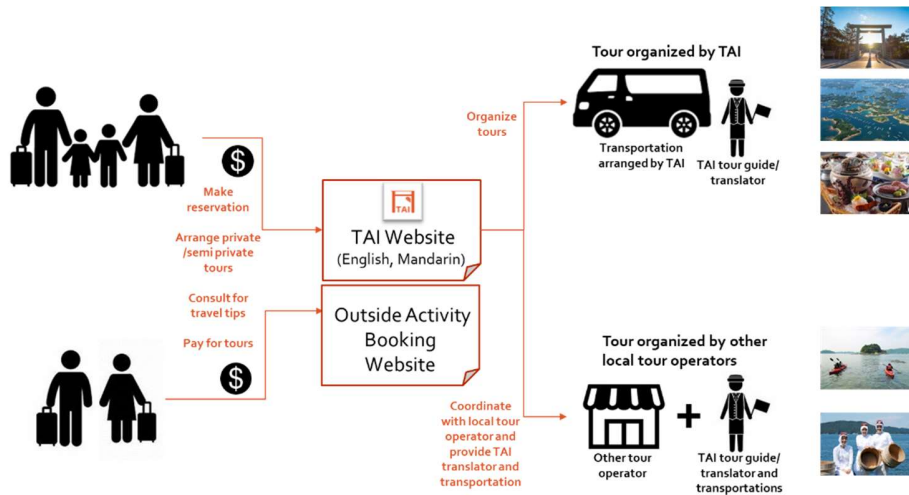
Make reservation

Arrange private /semi private tours

Consult for travel tips

Pay for tours

TAI

TAI Website
(English, Mandarin)

Outside Activity Booking Website

Organize tours

Tour organized by TAI

Transportation arranged by TAI

TAI tour guide/ translator

Coordinate with local tour operator and provide TAI translator and transportation

Tour organized by other local tour operators

Other tour operator

+

TAI tour guide/ translator and transportations